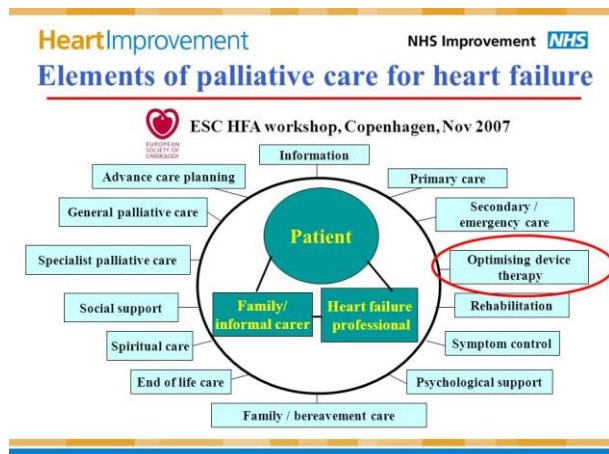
HeartImprovement
NHS Improvement NHS

Elements of palliative care for heart failure

EUROPEAN SOCIETY OF CARDIOLOGY
ESC HFA workshop, Copenhagen, Nov 2007

Information
Advance care planning
Primary care
General palliative care
Secondary / emergency care
Patient
Specialist palliative care
Optimising device therapy
Family/ informal carer
Heart failure professional
Social support
Rehabilitation
Spiritual care
Symptom control
End of life care
Psychological support
Family / bereavement care